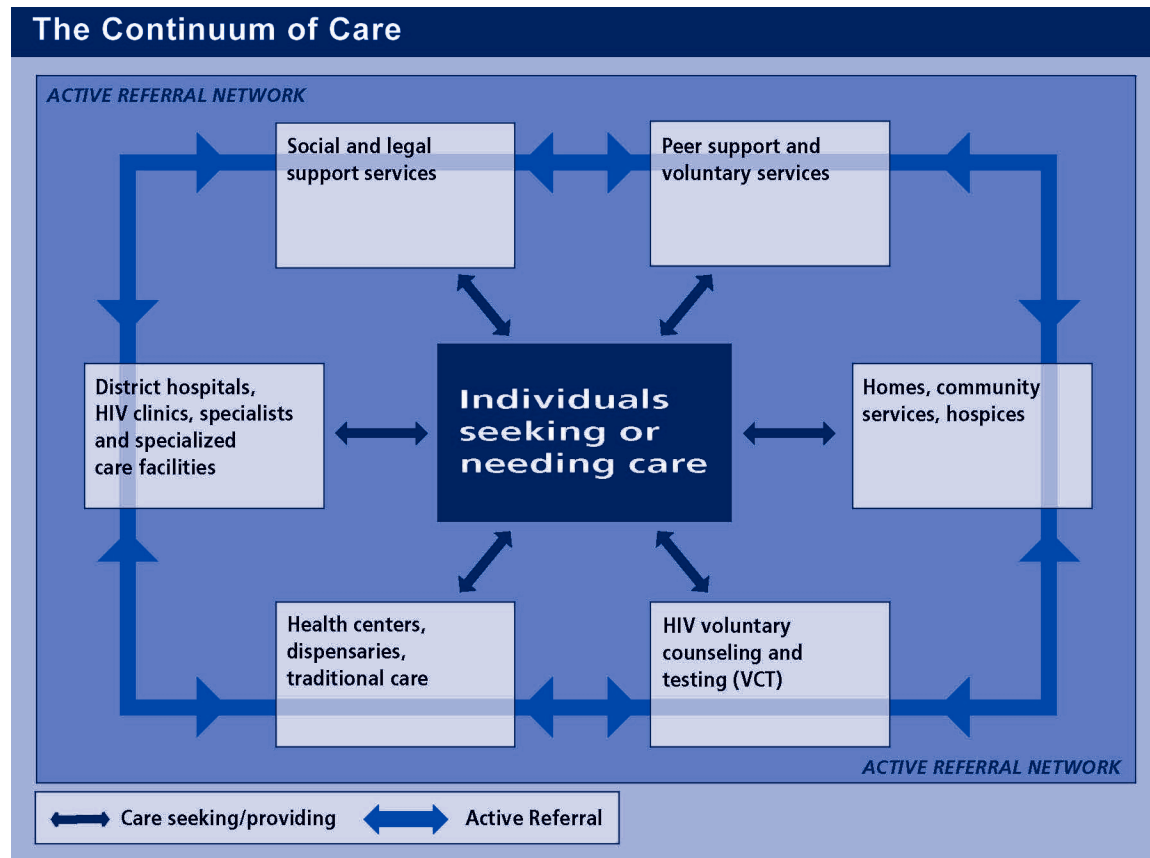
The Continuum of Care

ACTIVE REFERRAL NETWORK

Social and legal support services

Peer support and voluntary services

District hospitals, HIV clinics, specialists and specialized care facilities

Individuals seeking or needing care

Homes, community services, hospices

Health centers, dispensaries, traditional care

HIV voluntary counseling and testing (VCT)

ACTIVE REFERRAL NETWORK

Care seeking/providing

Active Referral